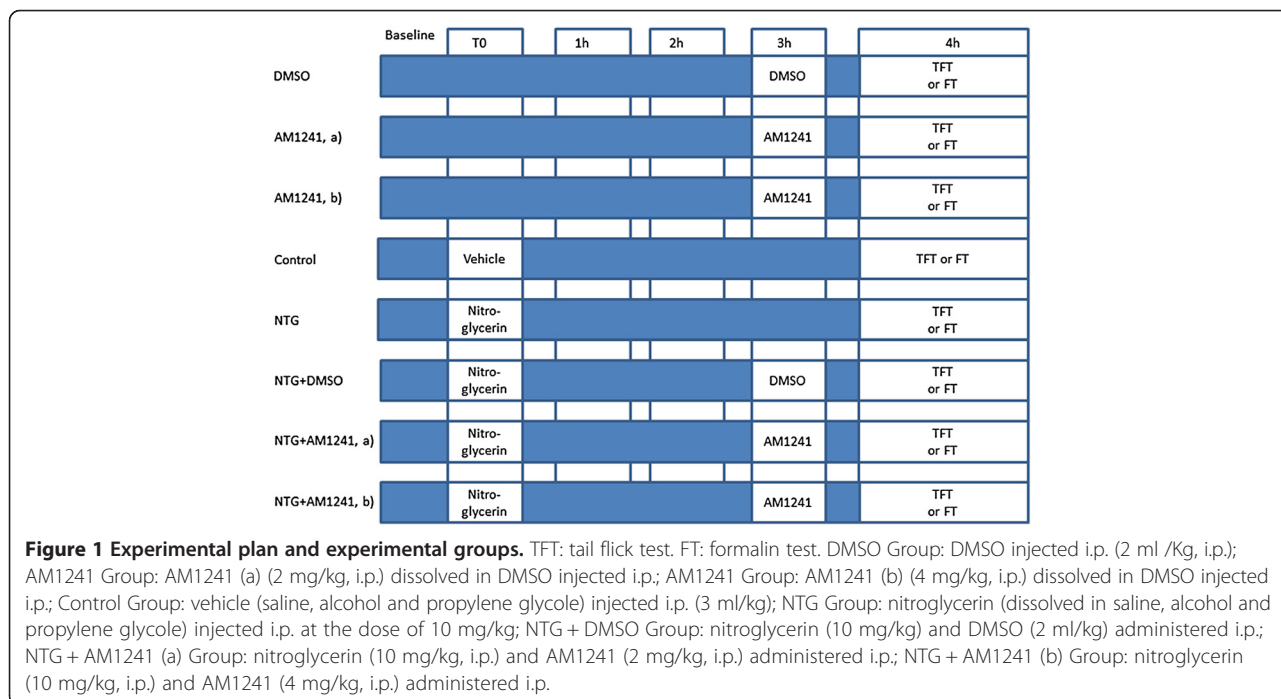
Baseline T0 1h 2h 3h 4h

DMSO — DMSO — TFT or FT

AM1241, a) — AM1241 — TFT or FT

AM1241, b) — AM1241 — TFT or FT

Control — Vehicle — TFT or FT

NTG — Nitroglycerin — TFT or FT

NTG+DMSO — Nitroglycerin — DMSO — TFT or FT

NTG+AM1241, a) — Nitroglycerin — AM1241 — TFT or FT

NTG+AM1241, b) — Nitroglycerin — AM1241 — TFT or FT

**Figure 1 Experimental plan and experimental groups.** TFT: tail flick test. FT: formalin test. DMSO Group: DMSO injected i.p. (2 ml /Kg, i.p.); AM1241 Group: AM1241 (a) (2 mg/kg, i.p.) dissolved in DMSO injected i.p.; AM1241 Group: AM1241 (b) (4 mg/kg, i.p.) dissolved in DMSO injected i.p.; Control Group: vehicle (saline, alcohol and propylene glycole) injected i.p. (3 ml/kg); NTG Group: nitroglycerin (dissolved in saline, alcohol and propylene glycole) injected i.p. at the dose of 10 mg/kg; NTG + DMSO Group: nitroglycerin (10 mg/kg) and DMSO (2 ml/kg) administered i.p.; NTG + AM1241 (a) Group: nitroglycerin (10 mg/kg, i.p.) and AM1241 (2 mg/kg, i.p.) administered i.p.; NTG + AM1241 (b) Group: nitroglycerin (10 mg/kg, i.p.) and AM1241 (4 mg/kg, i.p.) administered i.p.